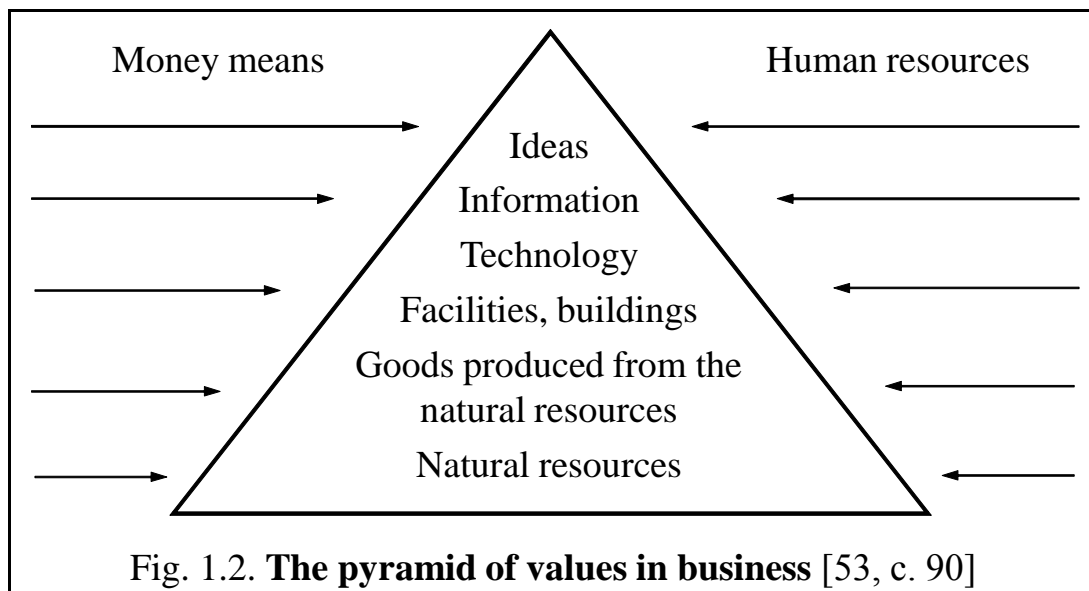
Money means

Human resources

Ideas
Information
Technology
Facilities, buildings
Goods produced from the natural resources
Natural resources

Fig. 1.2. **The pyramid of values in business** [53, c. 90]